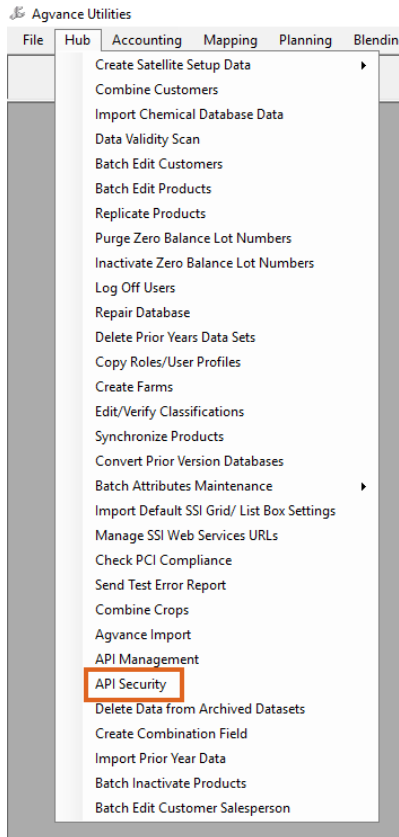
Agvance Utilities

File Hub Accounting Mapping Planning Blendin

Create Satellite Setup Data
Combine Customers
Import Chemical Database Data
Data Validity Scan
Batch Edit Customers
Batch Edit Products
Replicate Products
Purge Zero Balance Lot Numbers
Inactivate Zero Balance Lot Numbers
Log Off Users
Repair Database
Delete Prior Years Data Sets
Copy Roles/User Profiles
Create Farms
Edit/Verify Classifications
Synchronize Products
Convert Prior Version Databases
Batch Attributes Maintenance
Import Default SSI Grid/ List Box Settings
Manage SSI Web Services URLs
Check PCI Compliance
Send Test Error Report
Combine Crops
Agvance Import
API Management
API Security
Delete Data from Archived Datasets
Create Combination Field
Import Prior Year Data
Batch Inactivate Products
Batch Edit Customer Salesperson